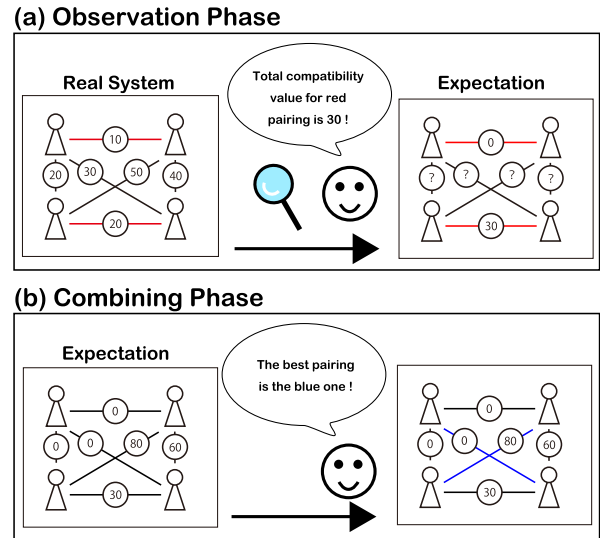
(a) Observation Phase

Real System

10
20
30
50
40
20

Total compatibility value for red pairing is 30 !

Expectation

0
?
?
?
?
30

(b) Combining Phase

Expectation

0
0
0
80
60
30

The best pairing is the blue one !

0
0
0
80
60
30